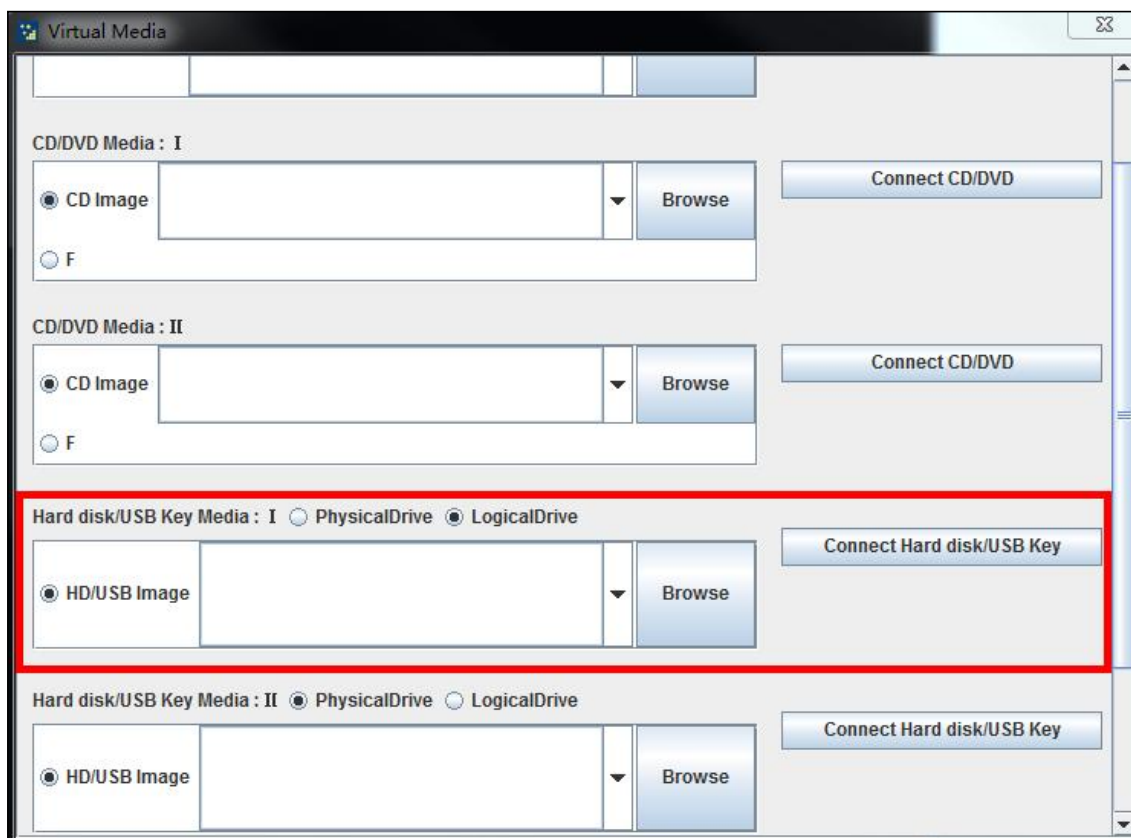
Virtual Media

CD/DVD Media : I

CD Image

Browse

Connect CD/DVD

F

CD/DVD Media : II

CD Image

Browse

Connect CD/DVD

F

Hard disk/USB Key Media : I PhysicalDrive LogicalDrive

HD/USB Image

Browse

Connect Hard disk/USB Key

Hard disk/USB Key Media : II PhysicalDrive LogicalDrive

HD/USB Image

Browse

Connect Hard disk/USB Key